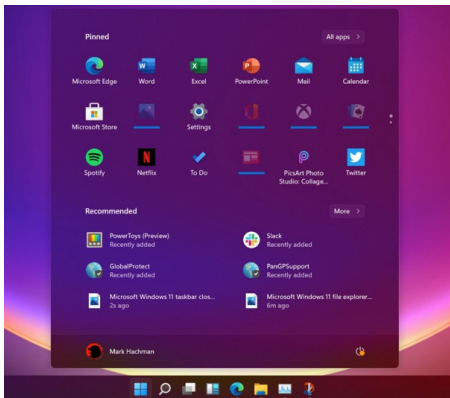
Pinned

All apps >

Microsoft Edge
Word
Excel
PowerPoint
Mail
Calendar

Microsoft Store
Settings

Spotify
Netflix
To Do
PicsArt Photo Studio: Collage...
Twitter

Recommended

More >

PowerToys (Preview)
Recently added

Slack
Recently added

GlobalProtect
Recently added

PanGPSupport
Recently added

Microsoft Windows 11 taskbar clos...
2s ago

Microsoft Windows 11 file explorer...
6m ago

Mark Hachman